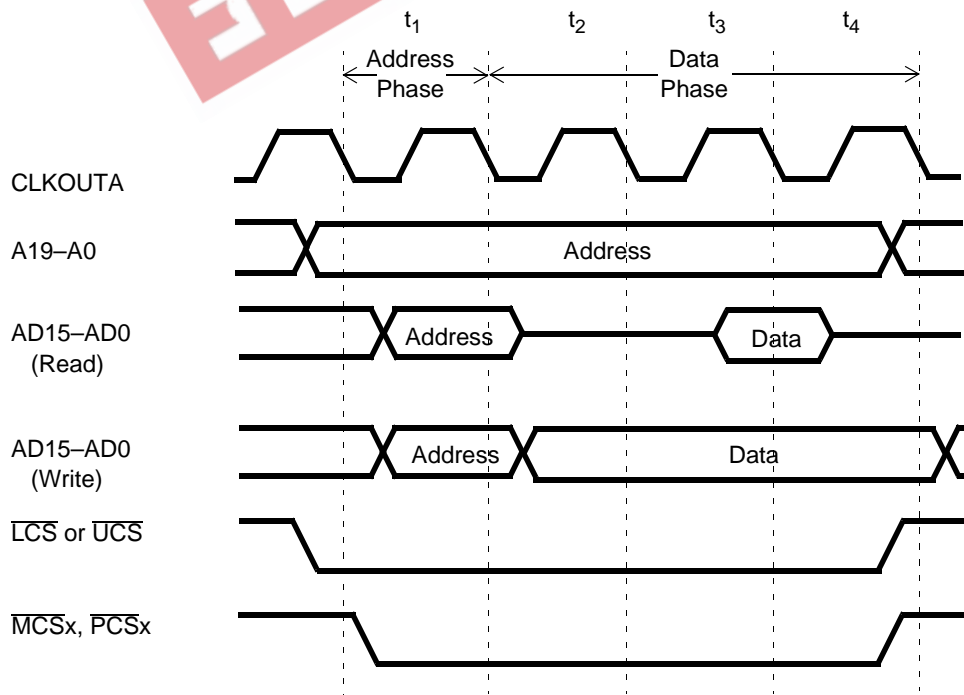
$t_1$ $t_2$ $t_3$ $t_4$

Address Phase

Data Phase

CLKOUTA

A19–A0

Address

AD15–AD0 (Read)

Address

Data

AD15–AD0 (Write)

Address

Data

$\overline{LCS}$ or $\overline{UCS}$

$\overline{MCS}$x, $\overline{PCS}$x